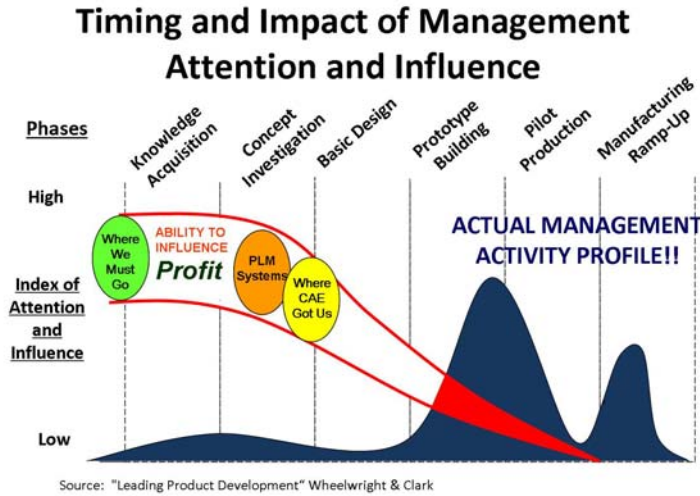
Timing and Impact of Management Attention and Influence

Phases

Knowledge Acquisition

Concept Investigation

Basic Design

Prototype Building

Pilot Production

Manufacturing Ramp-Up

High

Index of Attention and Influence

Low

Where We Must Go

ABILITY TO INFLUENCE

Profit

PLM Systems

Where CAE Got Us

ACTUAL MANAGEMENT ACTIVITY PROFILE!!

Source: "Leading Product Development" Wheelwright & Clark